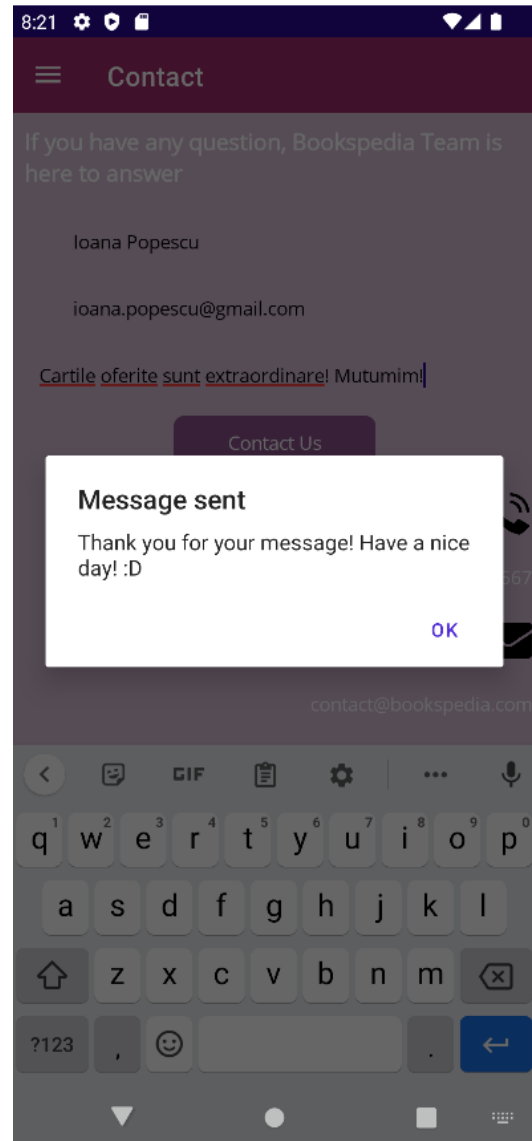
8:21

Contact

If you have any question, Bookspedia Team is here to answer

Ioana Popescu

ioana.popescu@gmail.com

Cartile oferite sunt extraordinare! Mutumim!

Contact Us

Message sent

Thank you for your message! Have a nice day! :D

OK

567

contact@bookspedia.com

GIF

...

q 1 w 2 e 3 r 4 t 5 y 6 u 7 i 8 o 9 p 0

a s d f g h j k l

z x c v b n m

?123 , .